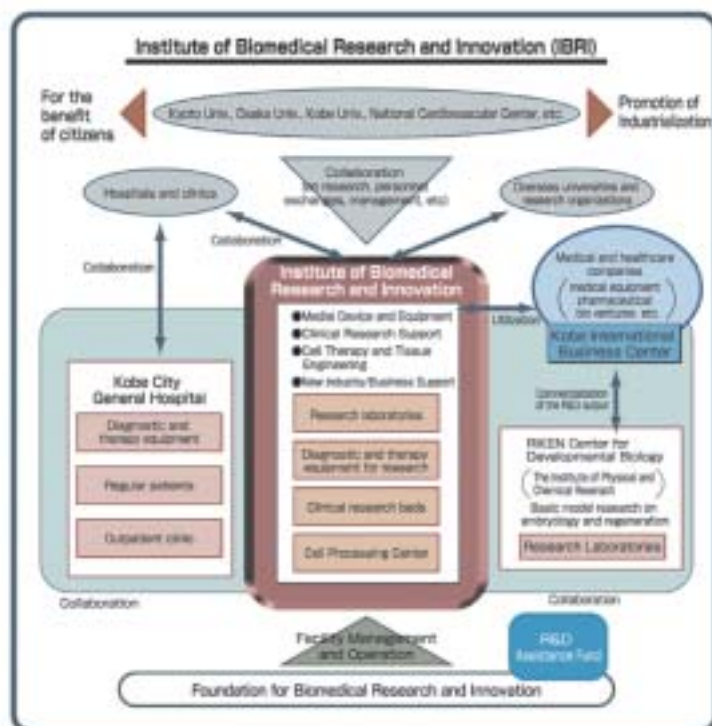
Institute of Biomedical Research and Innovation (IBRI)

For the benefit of citizens

Kyoto Univ., Osaka Univ., Kobe Univ., National Cardiovascular Center, etc.

Promotion of Industrialization

Collaboration (in research, personnel exchanges, management, etc)

Hospitals and clinics

Overseas universities and research organizations

Collaboration

Collaboration

Institute of Biomedical Research and Innovation

●Medical Device and Equipment
●Clinical Research Support
●Cell Therapy and Tissue Engineering
●New Industry/Business Support

Research laboratories

Diagnostic and therapy equipment for research

Clinical research beds

Cell Processing Center

Medical and healthcare companies (medical equipment, pharmaceutical, bio-ventures, etc.)

Utilization

Kobe International Business Center

Commercialization of the R&D output

Kobe City General Hospital

Diagnostic and therapy equipment

Regular patients

Outpatient clinic

RIKEN Center for Developmental Biology

(The Institute of Physical and Chemical Research)

Basic model research on embryology and regeneration

Research Laboratories

Collaboration

Collaboration

Facility Management and Operation

R&D Assistance Fund

Foundation for Biomedical Research and Innovation